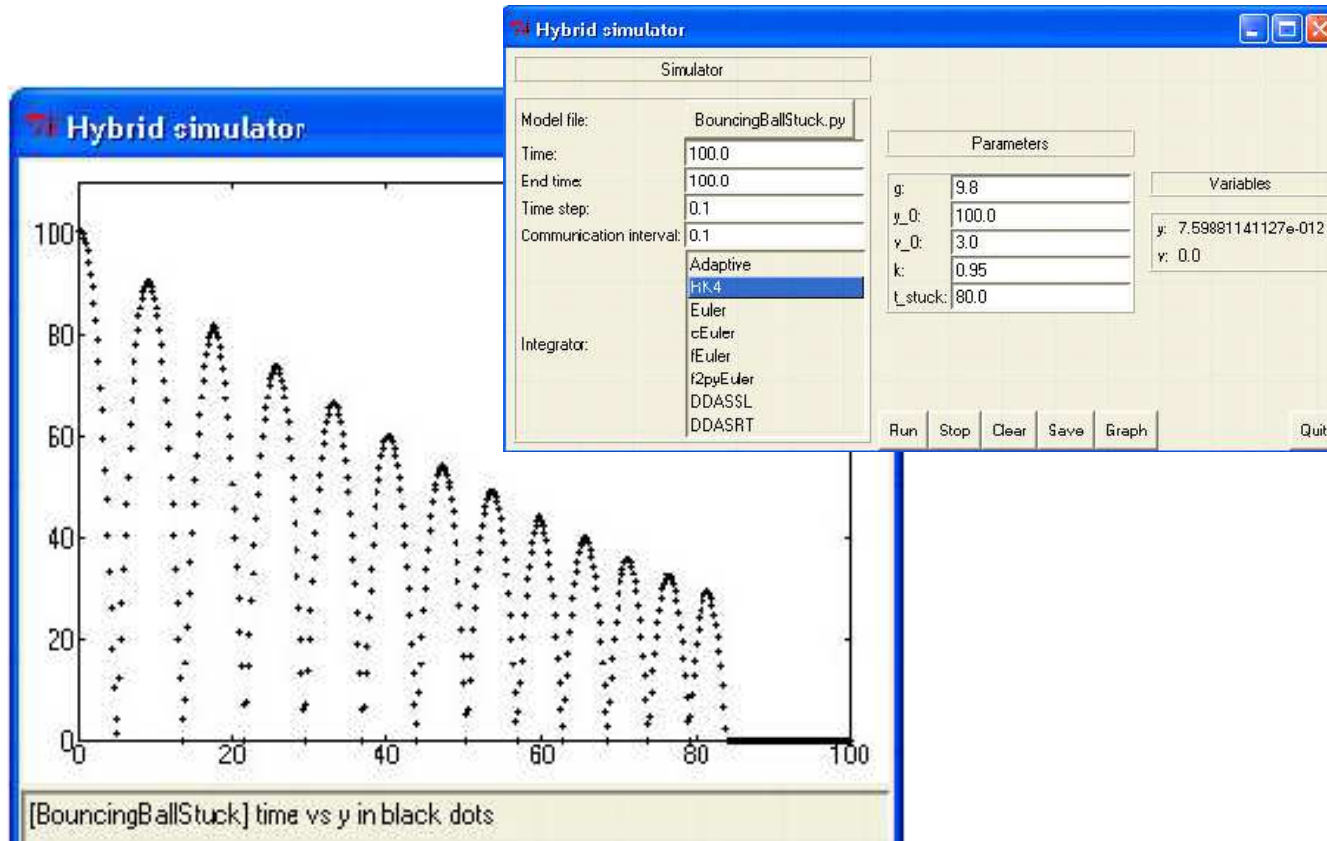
Hybrid simulator

Simulator

Model file: BouncingBallStuck.py
Time: 100.0
End time: 100.0
Time step: 0.1
Communication interval: 0.1
Integrator:
Adaptive
RK4
Euler
cEuler
fEuler
f2pyEuler
DDASSL
DDASRT

Parameters

g: 9.8
y_0: 100.0
v_0: 3.0
k: 0.95
t_stuck: 80.0

Variables

y: 7.59881141127e-012
v: 0.0

Run Stop Clear Save Graph Quit

Hybrid simulator

100
80
60
40
20
0
0 20 40 60 80 100

[BouncingBallStuck] time vs y in black dots